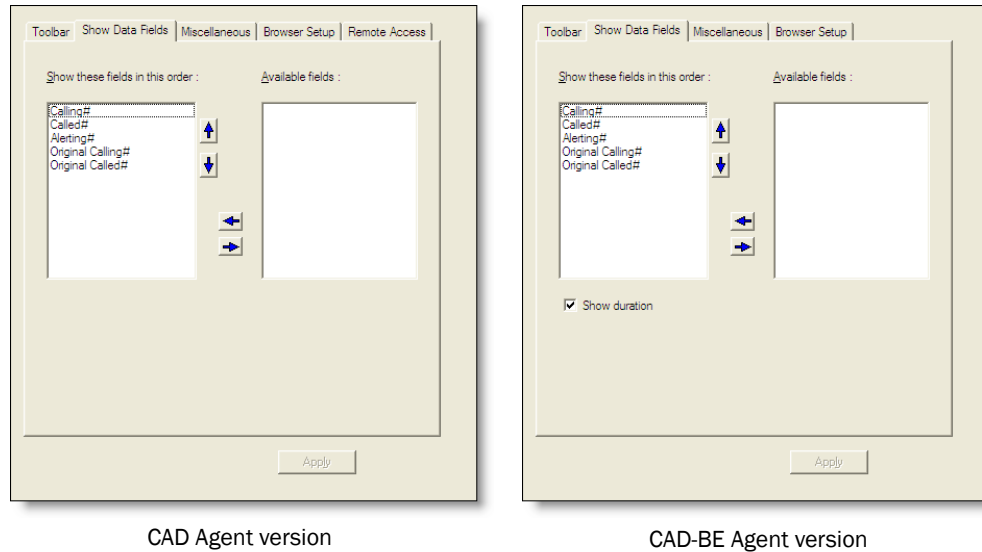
Toolbar | Show Data Fields | Miscellaneous | Browser Setup | Remote Access

Show these fields in this order :

Available fields :

Calling#
Called#
Alerting#
Original Calling#
Original Called#

Apply

CAD Agent version

Toolbar | Show Data Fields | Miscellaneous | Browser Setup

Show these fields in this order :

Available fields :

Calling#
Called#
Alerting#
Original Calling#
Original Called#

Show duration

Apply

CAD-BE Agent version